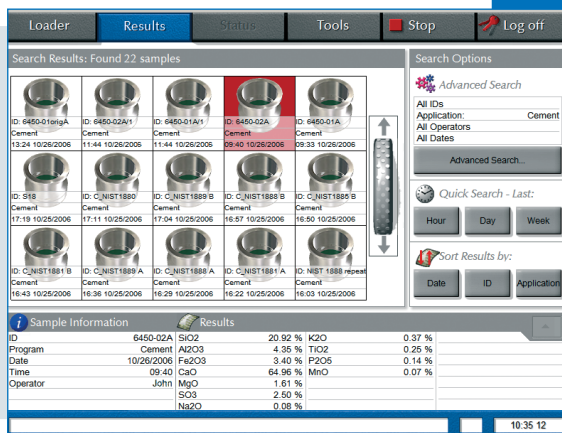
Loader | Results | Status | Tools | Stop | Log off

Search Results: Found 22 samples

ID: 6450-01origA
Cement
13:24 10/26/2006

ID: 6450-02A/1
Cement
11:44 10/26/2006

ID: 6450-01A/1
Cement
11:44 10/26/2006

ID: 6450-02A
Cement
09:40 10/26/2006

ID: 6450-01A
Cement
09:33 10/26/2006

ID: S18
Cement
17:19 10/25/2006

ID: C_NIST1880
Cement
17:11 10/25/2006

ID: C_NIST1889 B
Cement
17:04 10/25/2006

ID: C_NIST1888 B
Cement
16:57 10/25/2006

ID: C_NIST1885 B
Cement
16:50 10/25/2006

ID: C_NIST1881 B
Cement
16:43 10/25/2006

ID: C_NIST1889 A
Cement
16:36 10/25/2006

ID: C_NIST1888 A
Cement
16:29 10/25/2006

ID: C_NIST1881 A
Cement
16:22 10/25/2006

ID: NIST 1888 repeat
Cement
16:03 10/25/2006

Search Options

Advanced Search
All IDs
Application: Cement
All Operators
All Dates

Advanced Search...

Quick Search - Last:
Hour | Day | Week

Sort Results by:
Date | ID | Application

Sample Information

| | |
|---|---|
| ID | 6450-02A |
| Program | Cement |
| Date | 10/26/2006 |
| Time | 09:40 |
| Operator | John |

Results

| | | | |
|---|---|---|---|
| SiO2 | 20.92 % | K2O | 0.37 % |
| Al2O3 | 4.35 % | TiO2 | 0.25 % |
| Fe2O3 | 3.40 % | P2O5 | 0.14 % |
| CaO | 64.96 % | MnO | 0.07 % |
| MgO | 1.61 % | | |
| SO3 | 2.50 % | | |
| Na2O | 0.08 % | | |

10:35 12